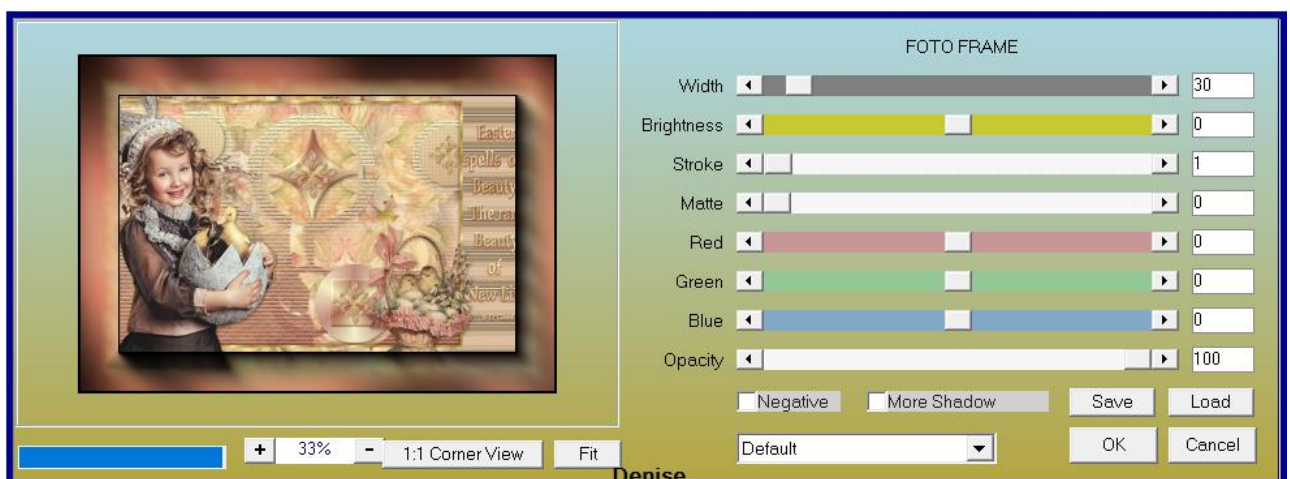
Easter
spells o
Beauty
The ra
Beauty
of
New Li

FOTO FRAME

Width 30
Brightness 0
Stroke 1
Matte 0
Red 0
Green 0
Blue 0
Opacity 100

Negative
More Shadow
Save
Load
Default
OK
Cancel

+ 33% - 1:1 Corner View Fit

Denise